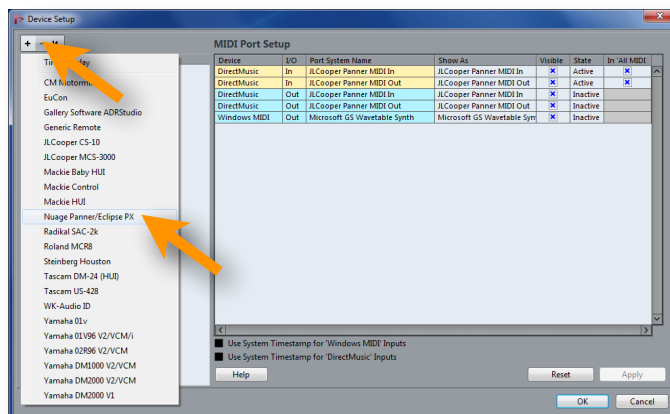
Device Setup

+ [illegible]

Ti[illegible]ay
CM Motorm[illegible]
EuCon
Gallery Software ADRStudio
Generic Remote
JLCooper CS-10
JLCooper MCS-3000
Mackie Baby HUI
Mackie Control
Mackie HUI
Nuage Panner/Eclipse PX
Radikal SAC-2k
Roland MCR8
Steinberg Houston
Tascam DM-24 (HUI)
Tascam US-428
WK-Audio ID
Yamaha 01v
Yamaha 01V96 V2/VCM/i
Yamaha 02R96 V2/VCM
Yamaha DM1000 V2/VCM
Yamaha DM2000 V2/VCM
Yamaha DM2000 V1

MIDI Port Setup

| Device | I/O | Port System Name | Show As | Visible | State | In 'All MIDI |
|---|---|---|---|---|---|---|
| DirectMusic | In | JLCooper Panner MIDI In | JLCooper Panner MIDI In | × | Active | × |
| DirectMusic | In | JLCooper Panner MIDI Out | JLCooper Panner MIDI Out | × | Active | × |
| DirectMusic | Out | JLCooper Panner MIDI In | JLCooper Panner MIDI In | × | Inactive | |
| DirectMusic | Out | JLCooper Panner MIDI Out | JLCooper Panner MIDI Out | × | Inactive | |
| Windows MIDI | Out | Microsoft GS Wavetable Synth | Microsoft GS Wavetable Syn | × | Inactive | |

Use System Timestamp for 'Windows MIDI' Inputs
Use System Timestamp for 'DirectMusic' Inputs

Help
Reset
Apply
OK
Cancel